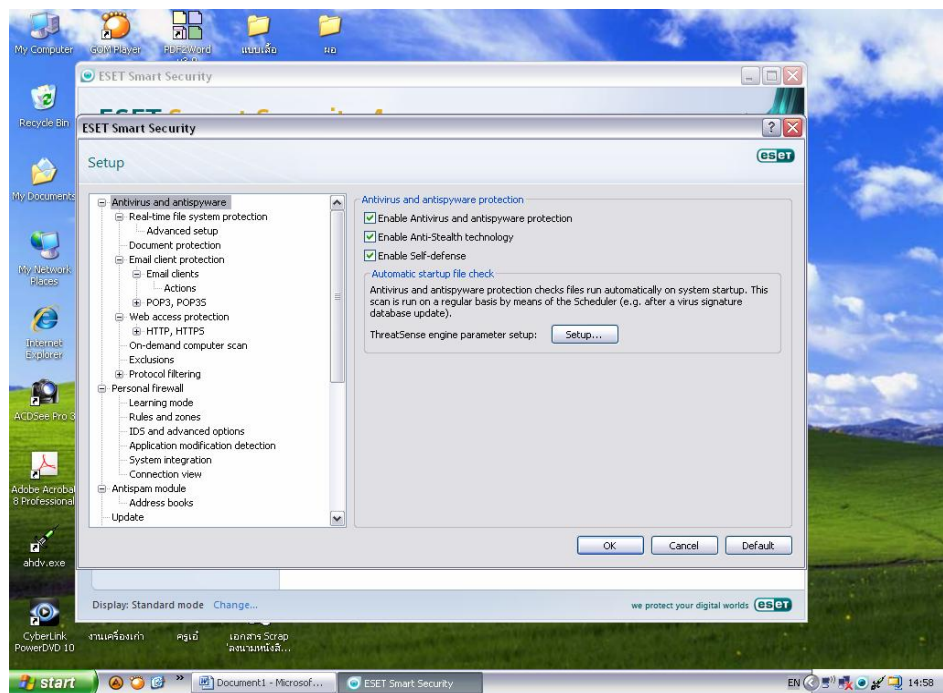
My Computer
GOM Player
PDF2Word
แบบเสื้อ
ผอ
Recycle Bin
My Documents
My Network Places
Internet Explorer
ACDSee Pro 3
Adobe Acrobat 8 Professional
ahdv.exe
CyberLink PowerDVD 10
งานเครื่องเก่า
ครูเอ๋
เอกสาร Scrap ลงนามหนังสื...

ESET Smart Security

ESET Smart Security
Setup
eset

Antivirus and antispyware
Real-time file system protection
Advanced setup
Document protection
Email client protection
Email clients
Actions
POP3, POP3S
Web access protection
HTTP, HTTPS
On-demand computer scan
Exclusions
Protocol filtering
Personal firewall
Learning mode
Rules and zones
IDS and advanced options
Application modification detection
System integration
Connection view
Antispam module
Address books
Update

Antivirus and antispyware protection
Enable Antivirus and antispyware protection
Enable Anti-Stealth technology
Enable Self-defense
Automatic startup file check
Antivirus and antispyware protection checks files run automatically on system startup. This scan is run on a regular basis by means of the Scheduler (e.g. after a virus signature database update).
ThreatSense engine parameter setup: Setup...

OK
Cancel
Default

Display: Standard mode Change...
we protect your digital worlds eset

start
Document1 - Microsof...
ESET Smart Security
EN
14:58